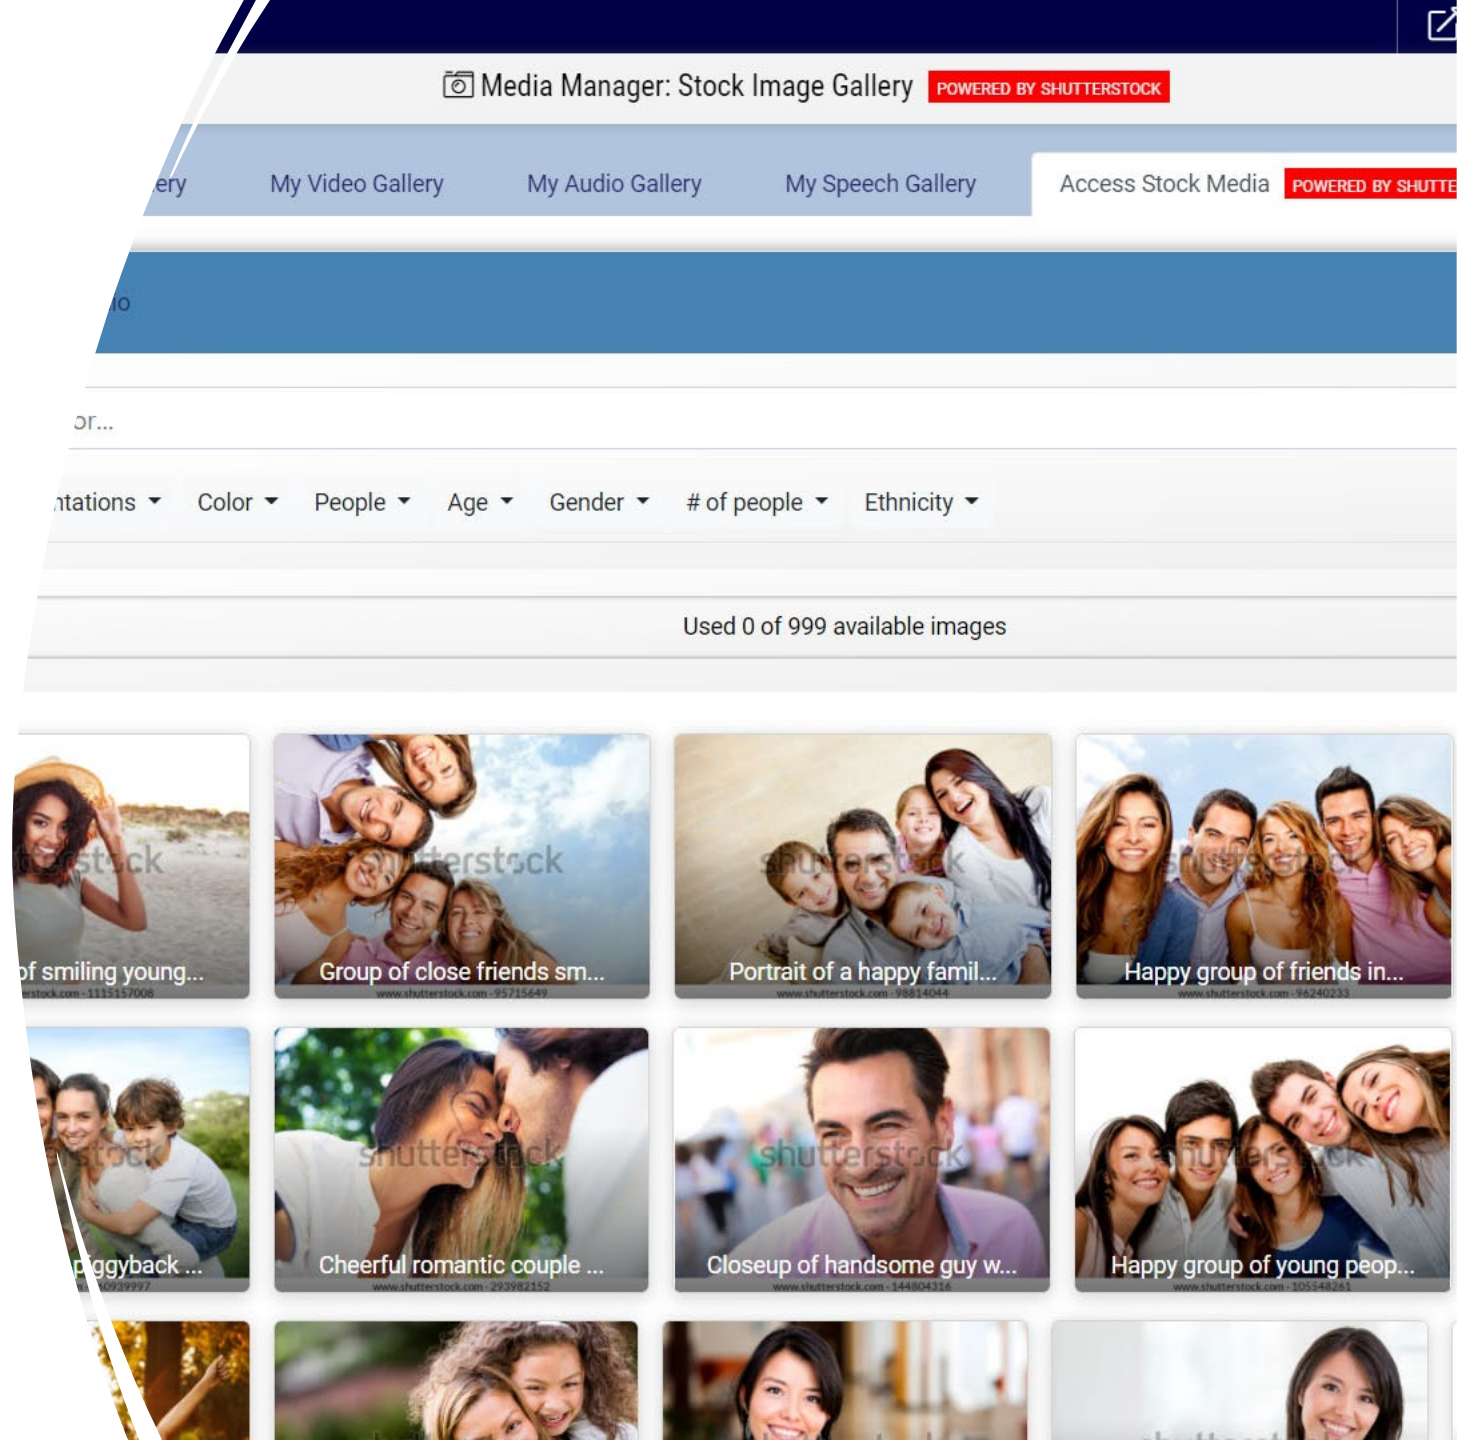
Media Manager: Stock Image Gallery POWERED BY SHUTTERSTOCK

ery My Video Gallery My Audio Gallery My Speech Gallery Access Stock Media POWERED BY SHUTTE

io

or...

ntations Color People Age Gender # of people Ethnicity

Used 0 of 999 available images

of smiling young...

Group of close friends sm...

Portrait of a happy famil...

Happy group of friends in...

iggyback ...

Cheerful romantic couple ...

Closeup of handsome guy w...

Happy group of young peop...